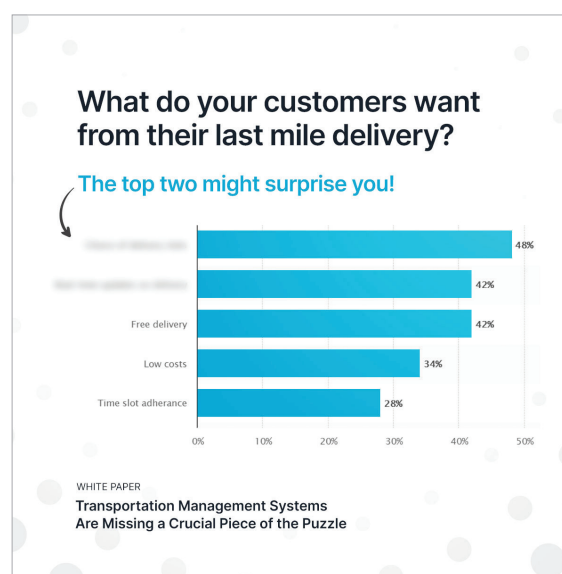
What do your customers want from their last mile delivery?

The top two might surprise you!

| | |
|---|---|
| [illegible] | 48% |
| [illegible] | 42% |
| Free delivery | 42% |
| Low costs | 34% |
| Time slot adherance | 28% |

0% 10% 20% 30% 40% 50%

WHITE PAPER

Transportation Management Systems Are Missing a Crucial Piece of the Puzzle